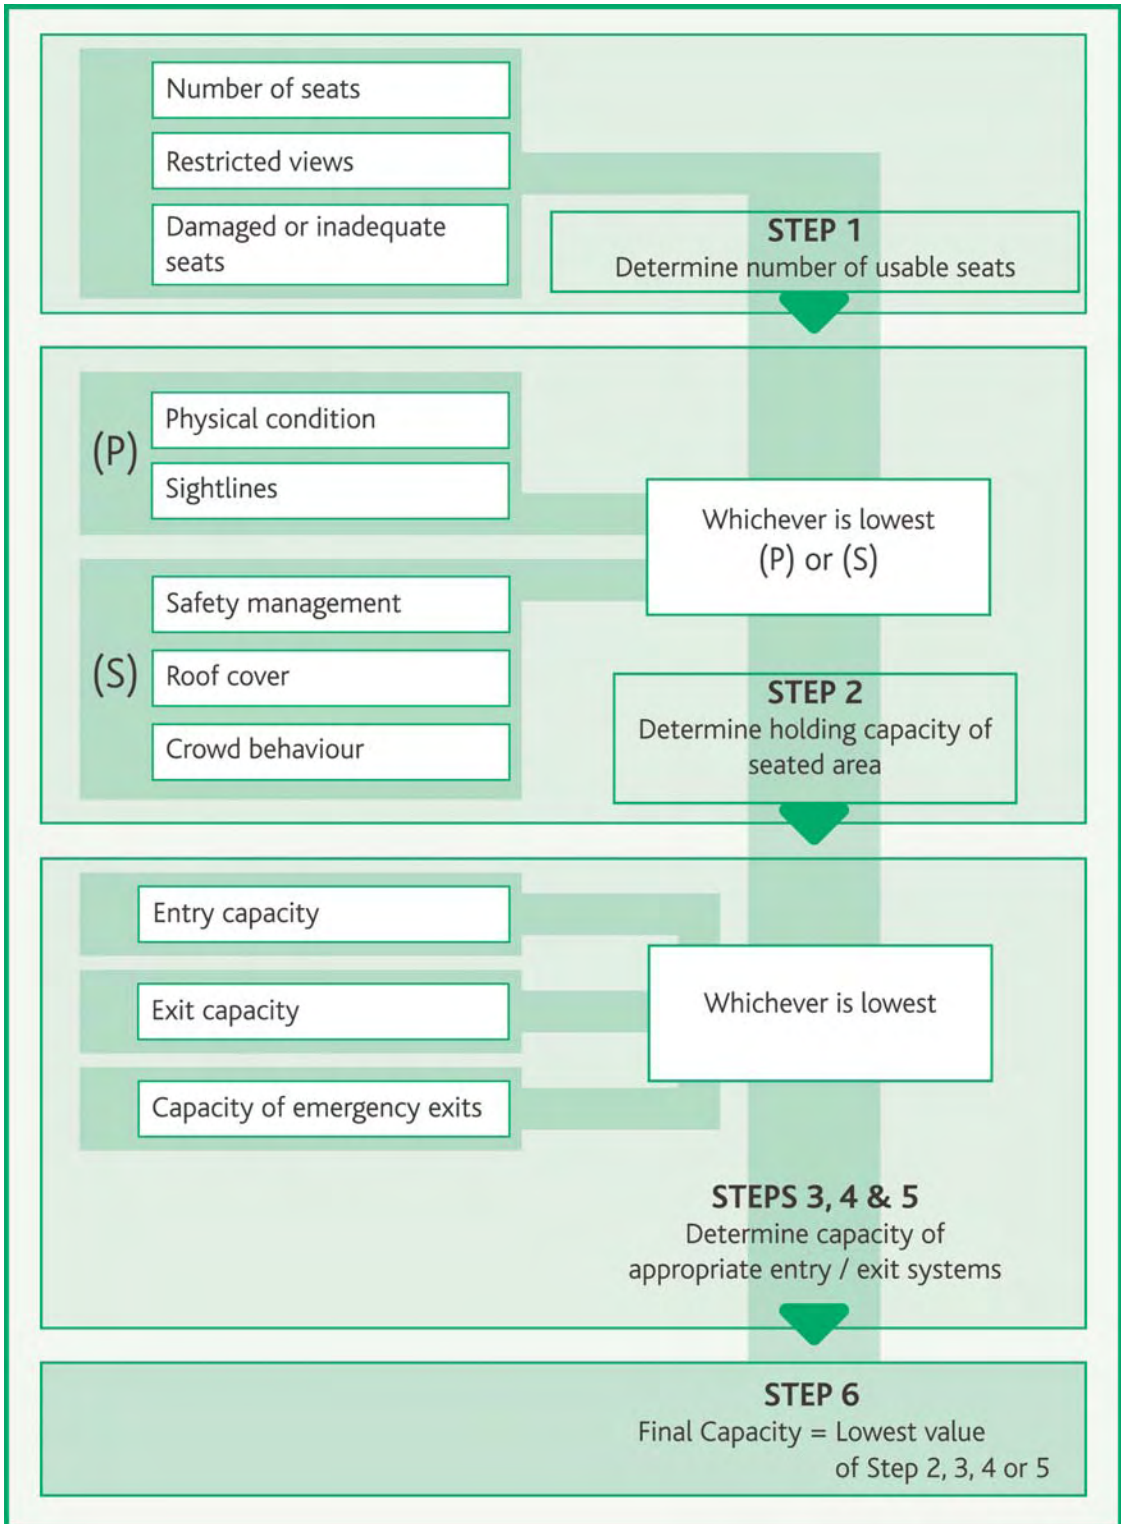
Number of seats

Restricted views

Damaged or inadequate seats

STEP 1
Determine number of usable seats

(P)

Physical condition

Sightlines

Whichever is lowest
(P) or (S)

(S)

Safety management

Roof cover

Crowd behaviour

STEP 2
Determine holding capacity of seated area

Entry capacity

Exit capacity

Capacity of emergency exits

Whichever is lowest

STEPS 3, 4 & 5
Determine capacity of appropriate entry / exit systems

STEP 6
Final Capacity = Lowest value of Step 2, 3, 4 or 5